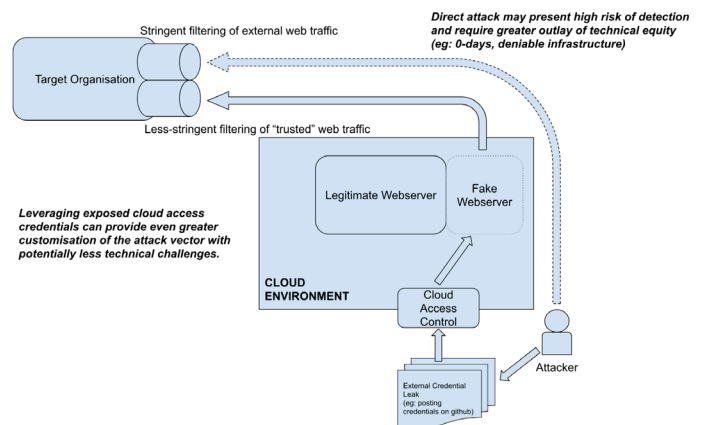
Stringent filtering of external web traffic

Direct attack may present high risk of detection and require greater outlay of technical equity (eg: 0-days, deniable infrastructure)

Target Organisation

Less-stringent filtering of “trusted” web traffic

Legitimate Webserver

Fake Webserver

Leveraging exposed cloud access credentials can provide even greater customisation of the attack vector with potentially less technical challenges.

CLOUD ENVIRONMENT

Cloud Access Control

Attacker

External Credential Leak (eg: posting credentials on github)